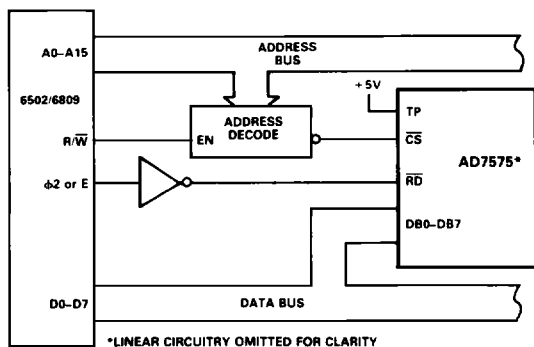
A0–A15

ADDRESS BUS

6502/6809

+5V

TP

ADDRESS DECODE

$R/\overline{W}$

EN

$\overline{CS}$

AD7575*

$\phi 2$ or E

$\overline{RD}$

DB0–DB7

D0–D7

DATA BUS

*LINEAR CIRCUITRY OMITTED FOR CLARITY